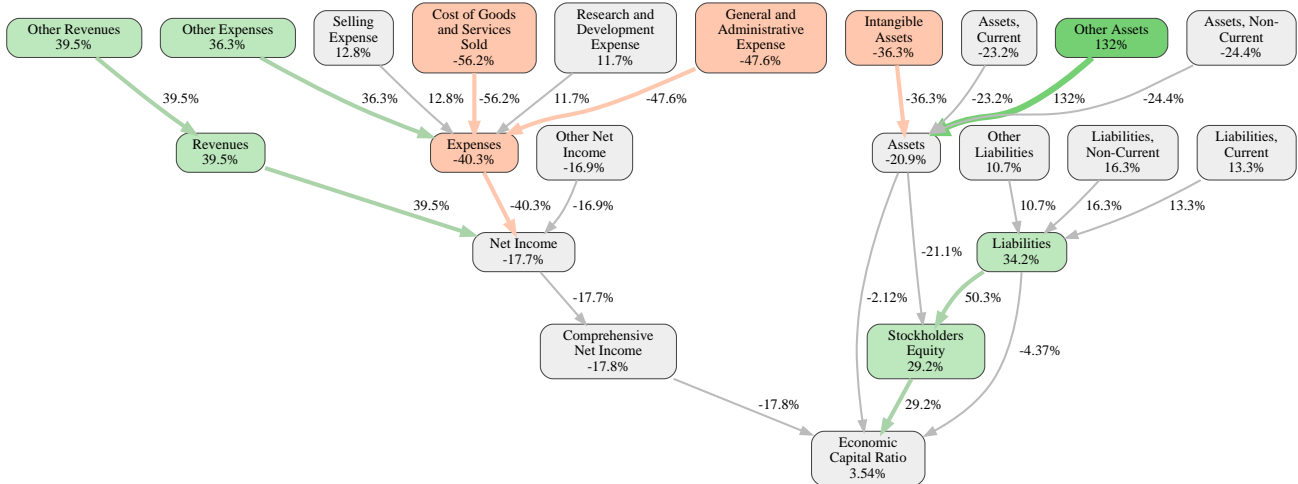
Other Revenues
39.5%

Other Expenses
36.3%

Selling Expense
12.8%

Cost of Goods and Services Sold
-56.2%

Research and Development Expense
11.7%

General and Administrative Expense
-47.6%

Intangible Assets
-36.3%

Assets, Current
-23.2%

Other Assets
132%

Assets, Non-Current
-24.4%

39.5%

36.3%

12.8%

-56.2%

11.7%

-47.6%

-36.3%

-23.2%

132%

-24.4%

Revenues
39.5%

Expenses
-40.3%

Other Net Income
-16.9%

Assets
-20.9%

Other Liabilities
10.7%

Liabilities, Non-Current
16.3%

Liabilities, Current
13.3%

39.5%

-40.3%

-16.9%

10.7%

16.3%

13.3%

Net Income
-17.7%

-21.1%

Liabilities
34.2%

-17.7%

-2.12%

50.3%

Comprehensive Net Income
-17.8%

Stockholders Equity
29.2%

-4.37%

-17.8%

29.2%

Economic Capital Ratio
3.54%